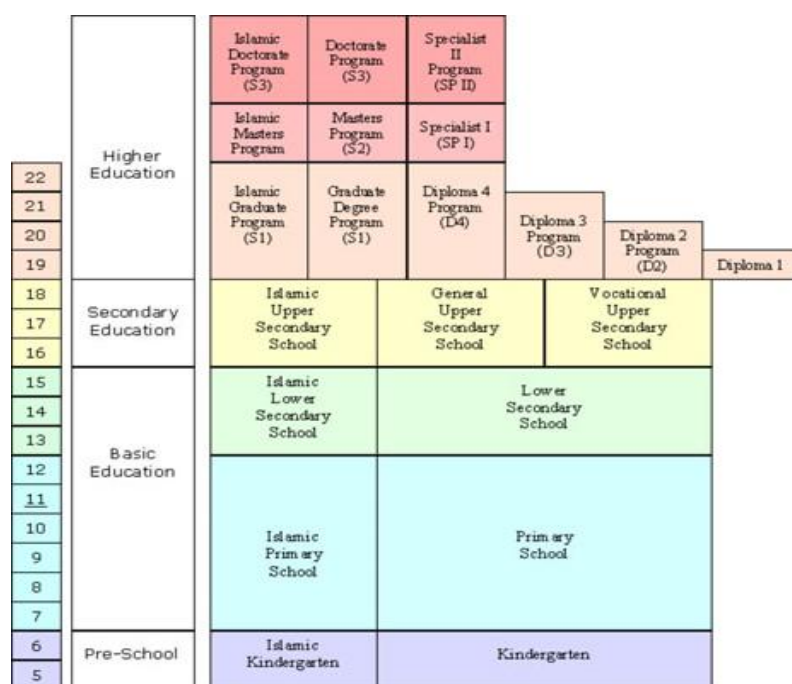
| Age | Level | | | | | | |
|---|---|---|---|---|---|---|---|
| | Higher Education | Islamic Doctorate Program (S3) | Doctorate Program (S3) | Specialist II Program (SP II) | | | |
| | | Islamic Masters Program | Masters Program (S2) | Specialist I (SP I) | | | |
| 22 | | Islamic Graduate Program (S1) | Graduate Degree Program (S1) | Diploma 4 Program (D4) | | | |
| 21 | | | | | | | |
| 20 | | | | | Diploma 3 Program (D3) | Diploma 2 Program (D2) | |
| 19 | | | | | | | Diploma 1 |
| 18 | Secondary Education | Islamic Upper Secondary School | General Upper Secondary School | Vocational Upper Secondary School | | | |
| 17 | | | | | | | |
| 16 | | | | | | | |
| 15 | Basic Education | Islamic Lower Secondary School | Lower Secondary School | | | | |
| 14 | | | | | | | |
| 13 | | | | | | | |
| 12 | | Islamic Primary School | Primary School | | | | |
| 11 | | | | | | | |
| 10 | | | | | | | |
| 9 | | | | | | | |
| 8 | | | | | | | |
| 7 | | | | | | | |
| 6 | Pre-School | Islamic Kindergarten | Kindergarten | | | | |
| 5 | | | | | | | |